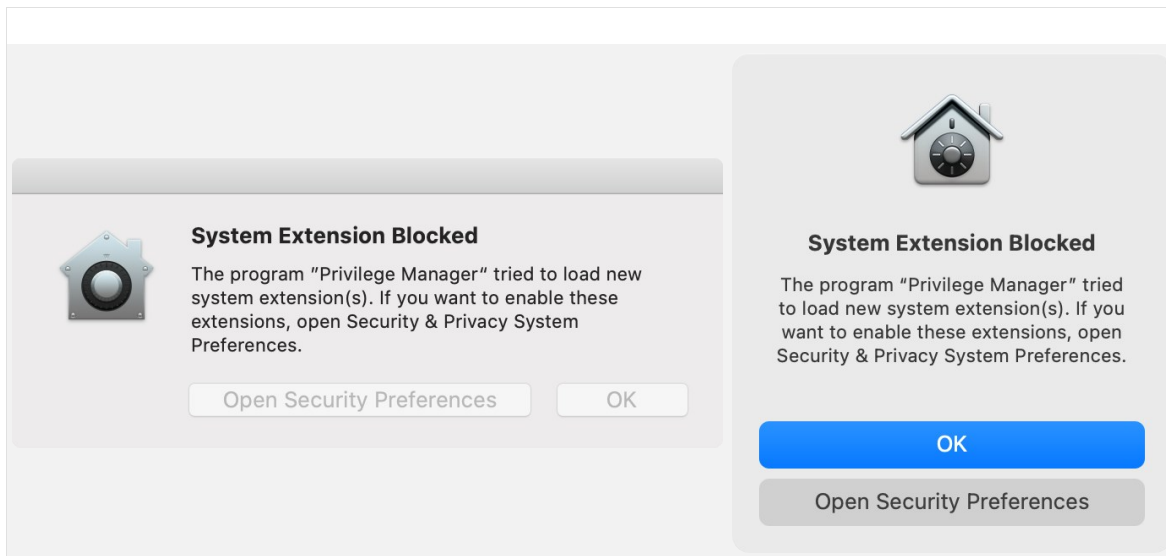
System Extension Blocked

The program "Privilege Manager" tried to load new system extension(s). If you want to enable these extensions, open Security & Privacy System Preferences.

Open Security Preferences

OK

System Extension Blocked

The program "Privilege Manager" tried to load new system extension(s). If you want to enable these extensions, open Security & Privacy System Preferences.

OK

Open Security Preferences